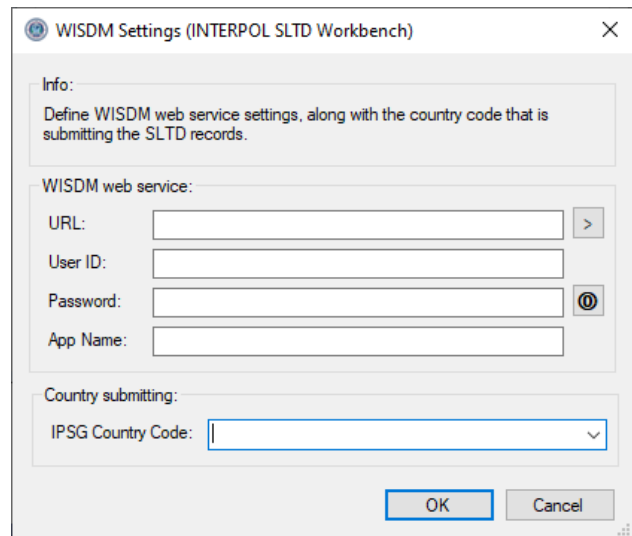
WISDM Settings (INTERPOL SLTD Workbench)

Info:

Define WISDM web service settings, along with the country code that is submitting the SLTD records.

WISDM web service:

URL:

>

User ID:

Password:

App Name:

Country submitting:

IPSG Country Code:

OK

Cancel